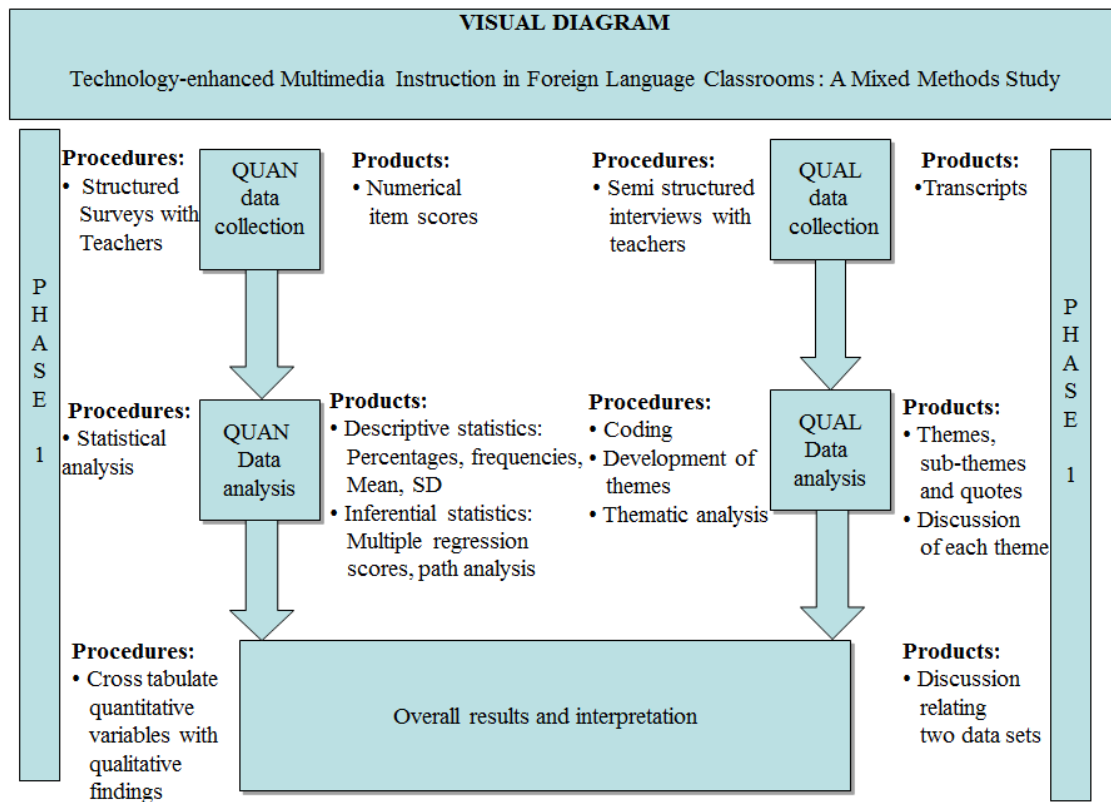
VISUAL DIAGRAM

Technology-enhanced Multimedia Instruction in Foreign Language Classrooms: A Mixed Methods Study

PHASE 1

Procedures:
• Structured Surveys with Teachers

QUAN data collection

Products:
• Numerical item scores

Procedures:
• Semi structured interviews with teachers

QUAL data collection

Products:
•Transcripts

PHASE 1

Procedures:
• Statistical analysis

QUAN Data analysis

Products:
• Descriptive statistics: Percentages, frequencies, Mean, SD
• Inferential statistics: Multiple regression scores, path analysis

Procedures:
• Coding
• Development of themes
• Thematic analysis

QUAL Data analysis

Products:
• Themes, sub-themes and quotes
• Discussion of each theme

Procedures:
• Cross tabulate quantitative variables with qualitative findings

Overall results and interpretation

Products:
• Discussion relating two data sets